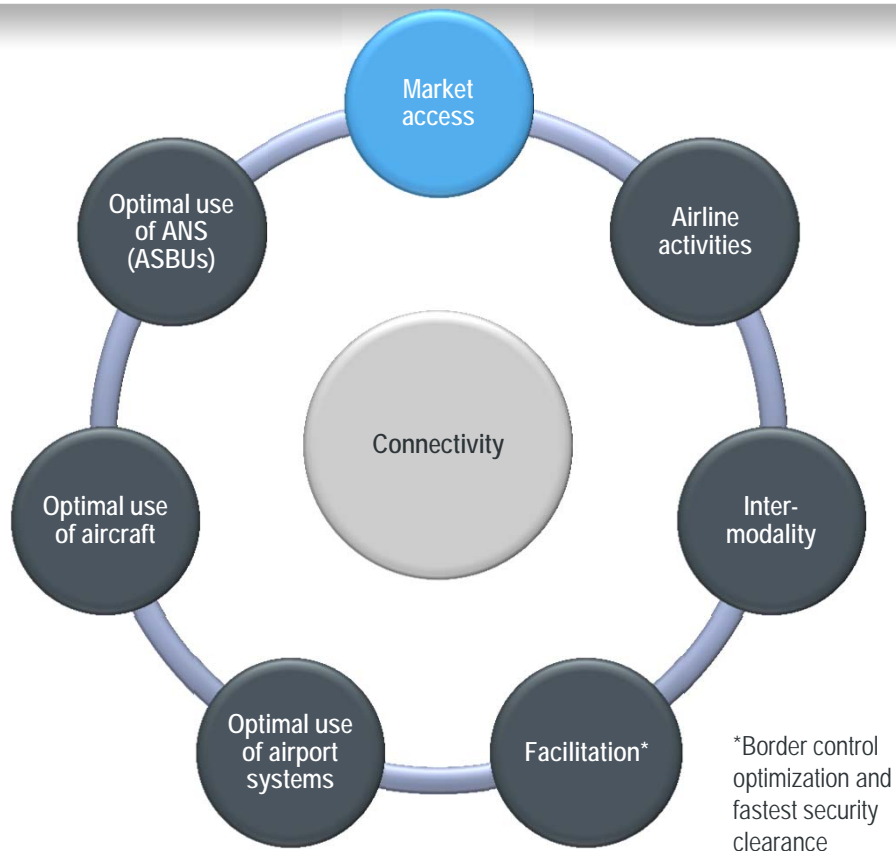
Market access

Airline activities

Inter-modality

Facilitation*

Optimal use of airport systems

Optimal use of aircraft

Optimal use of ANS (ASBUs)

Connectivity

*Border control optimization and fastest security clearance